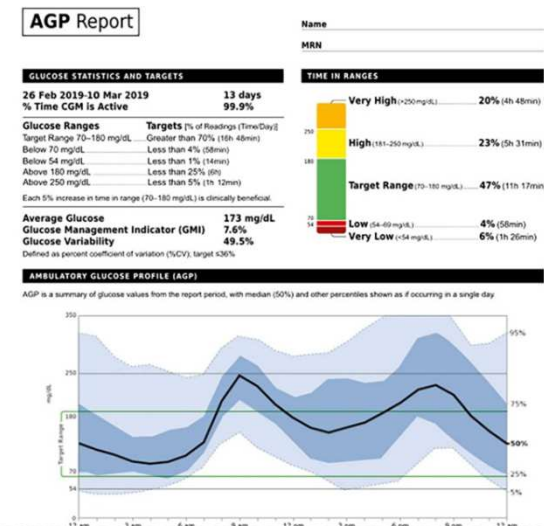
AGP Report

Name

MRN

GLUCOSE STATISTICS AND TARGETS

26 Feb 2019-10 Mar 2019 13 days
% Time CGM is Active 99.9%

| Glucose Ranges | Targets [% of Readings (Time/Day)] |
|---|---|
| Target Range 70–180 mg/dL | Greater than 70% (16h 48min) |
| Below 70 mg/dL | Less than 4% (58min) |
| Below 54 mg/dL | Less than 1% (14min) |
| Above 180 mg/dL | Less than 25% (6h) |
| Above 250 mg/dL | Less than 5% (1h 12min) |

Each 5% increase in time in range (70–180 mg/dL) is clinically beneficial.

Average Glucose 173 mg/dL
Glucose Management Indicator (GMI) 7.6%
Glucose Variability 49.5%
Defined as percent coefficient of variation (%CV); target ≤36%

TIME IN RANGES

250
180
70
54

Very High (>250 mg/dL) 20% (4h 48min)
High (181–250 mg/dL) 23% (5h 31min)
Target Range (70–180 mg/dL) 47% (11h 17min)
Low (54–69 mg/dL) 4% (58min)
Very Low (<54 mg/dL) 6% (1h 26min)

AMBULATORY GLUCOSE PROFILE (AGP)

AGP is a summary of glucose values from the report period, with median (50%) and other percentiles shown as if occurring in a single day.

350
250
180
70
54
0
mg/dL
Target Range
95%
75%
50%
25%
5%
12 am 3 am 6 am 9 am 12 pm 3 pm 6 pm 9 pm 12 am